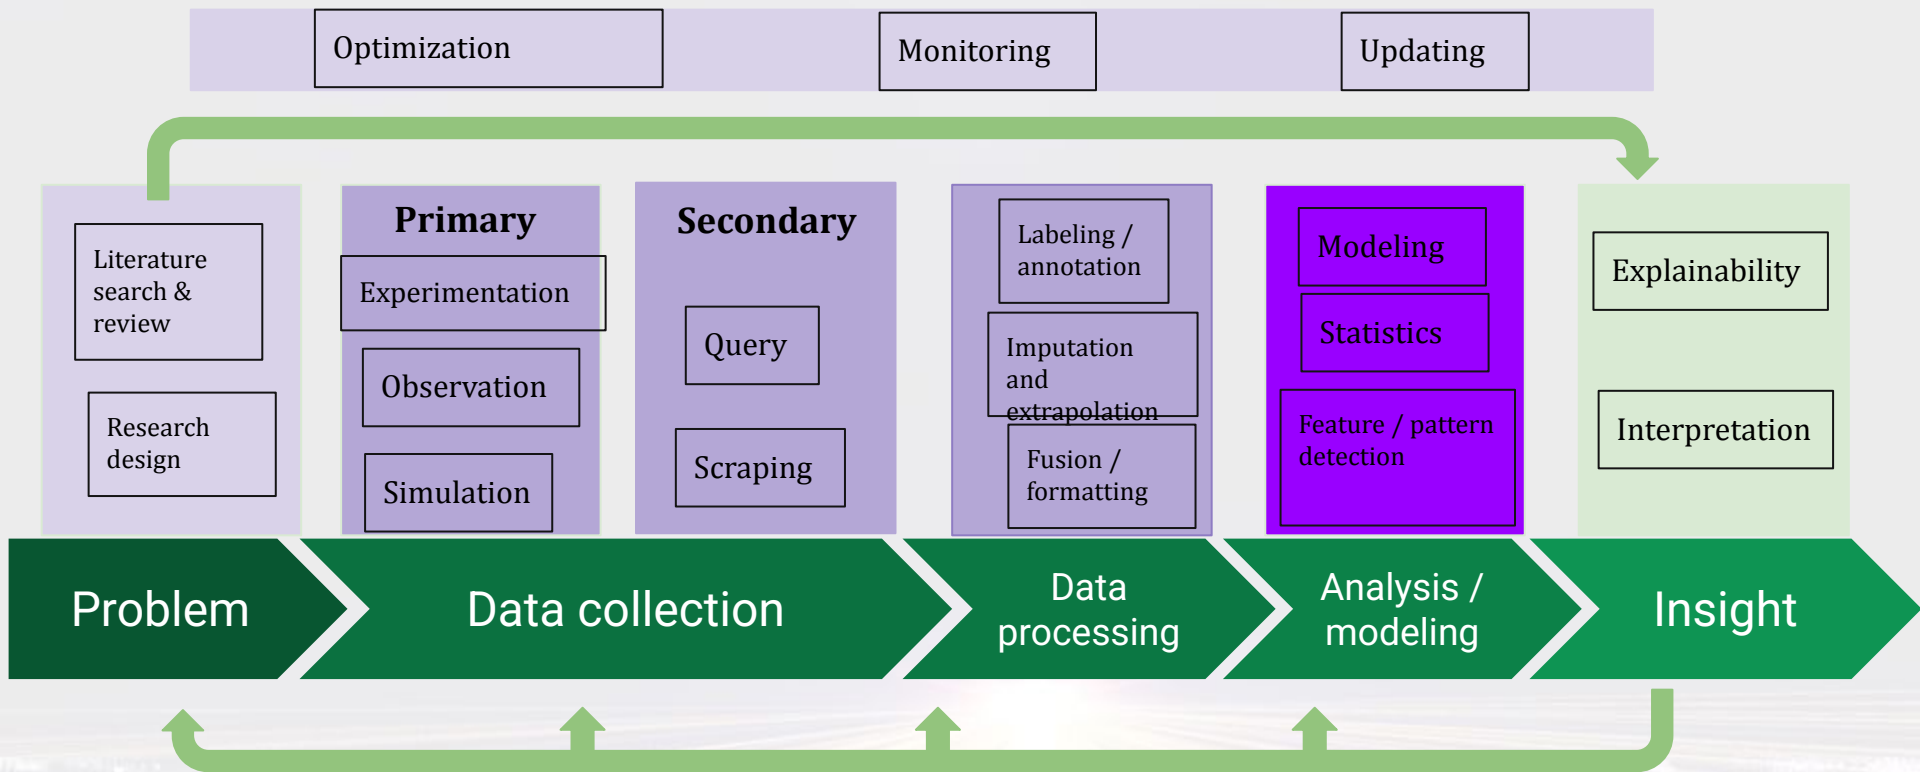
Optimization

Monitoring

Updating

Literature search & review

Research design

Primary

Experimentation

Observation

Simulation

Secondary

Query

Scraping

Labeling / annotation

Imputation and extrapolation

Fusion / formatting

Modeling

Statistics

Feature / pattern detection

Explainability

Interpretation

Problem

Data collection

Data processing

Analysis / modeling

Insight